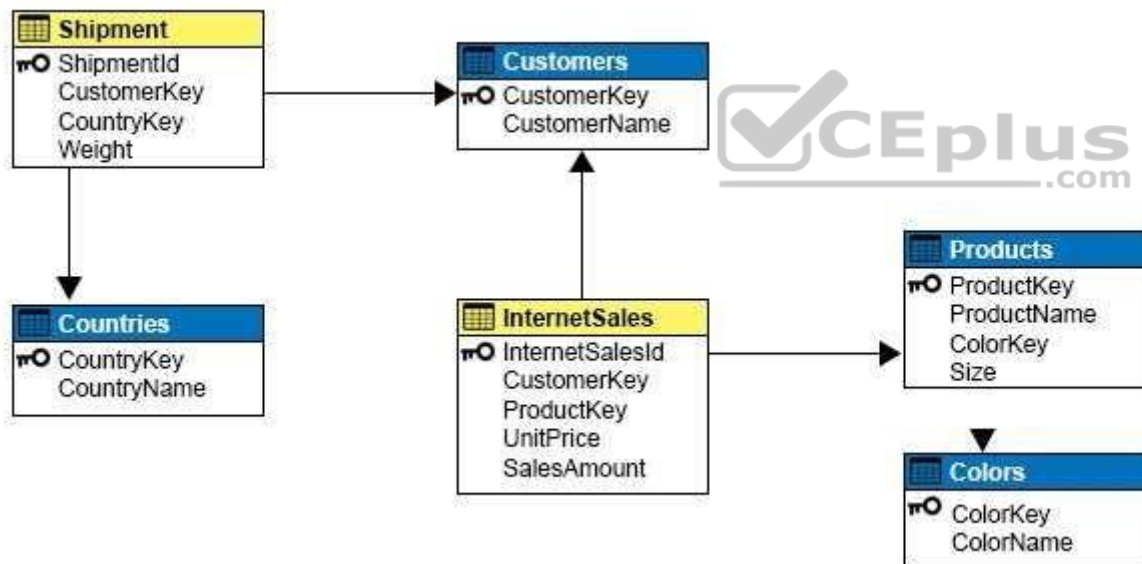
Shipment
ShipmentId
CustomerKey
CountryKey
Weight

Customers
CustomerKey
CustomerName

CEplus
.com

Countries
CountryKey
CountryName

InternetSales
InternetSalesId
CustomerKey
ProductKey
UnitPrice
SalesAmount

Products
ProductKey
ProductName
ColorKey
Size

Colors
ColorKey
ColorName